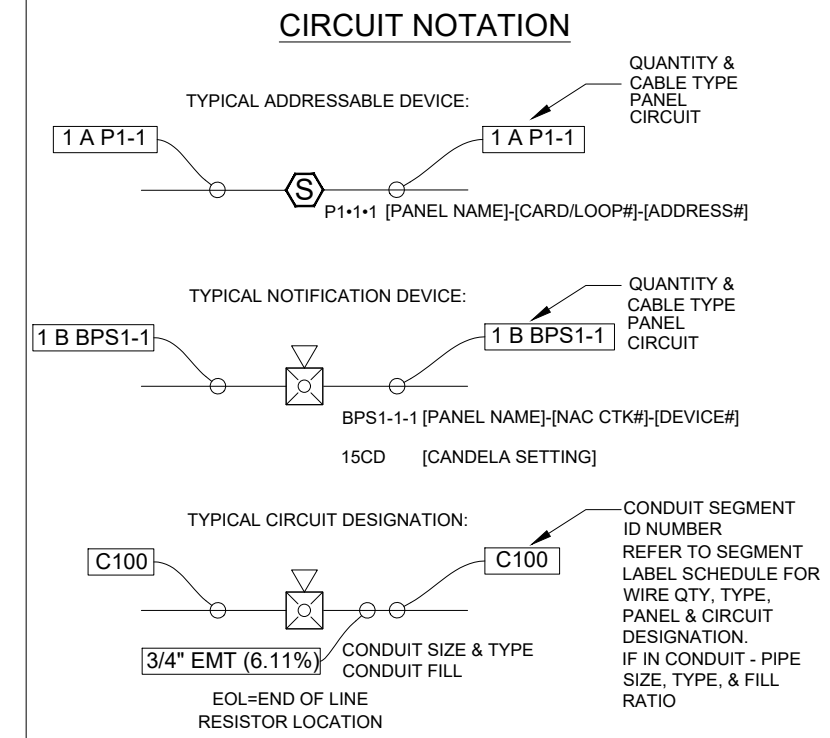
CIRCUIT NOTATION

TYPICAL ADDRESSABLE DEVICE:

QUANTITY & CABLE TYPE PANEL CIRCUIT

1 A P1-1

1 A P1-1

S

P1•1•1 [PANEL NAME]-[CARD/LOOP#]-[ADDRESS#]

TYPICAL NOTIFICATION DEVICE:

QUANTITY & CABLE TYPE PANEL CIRCUIT

1 B BPS1-1

1 B BPS1-1

BPS1-1-1 [PANEL NAME]-[NAC CTK#]-[DEVICE#]

15CD [CANDELA SETTING]

TYPICAL CIRCUIT DESIGNATION:

CONDUIT SEGMENT ID NUMBER REFER TO SEGMENT LABEL SCHEDULE FOR WIRE QTY, TYPE, PANEL & CIRCUIT DESIGNATION. IF IN CONDUIT - PIPE SIZE, TYPE, & FILL RATIO

C100

C100

3/4" EMT (6.11%)

CONDUIT SIZE & TYPE CONDUIT FILL

EOL=END OF LINE RESISTOR LOCATION